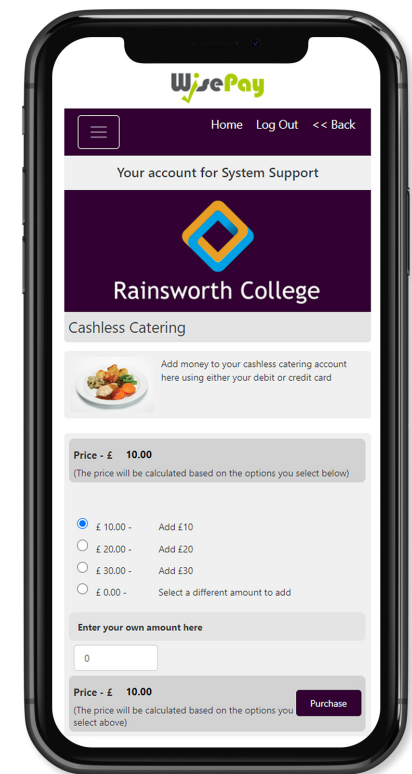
WisePay

Home Log Out << Back

Your account for System Support

Rainsworth College

Cashless Catering

Add money to your cashless catering account here using either your debit or credit card

Price - £ 10.00
(The price will be calculated based on the options you select below)

£ 10.00 - Add £10
£ 20.00 - Add £20
£ 30.00 - Add £30
£ 0.00 - Select a different amount to add

Enter your own amount here

0

Price - £ 10.00
(The price will be calculated based on the options you select above)

Purchase